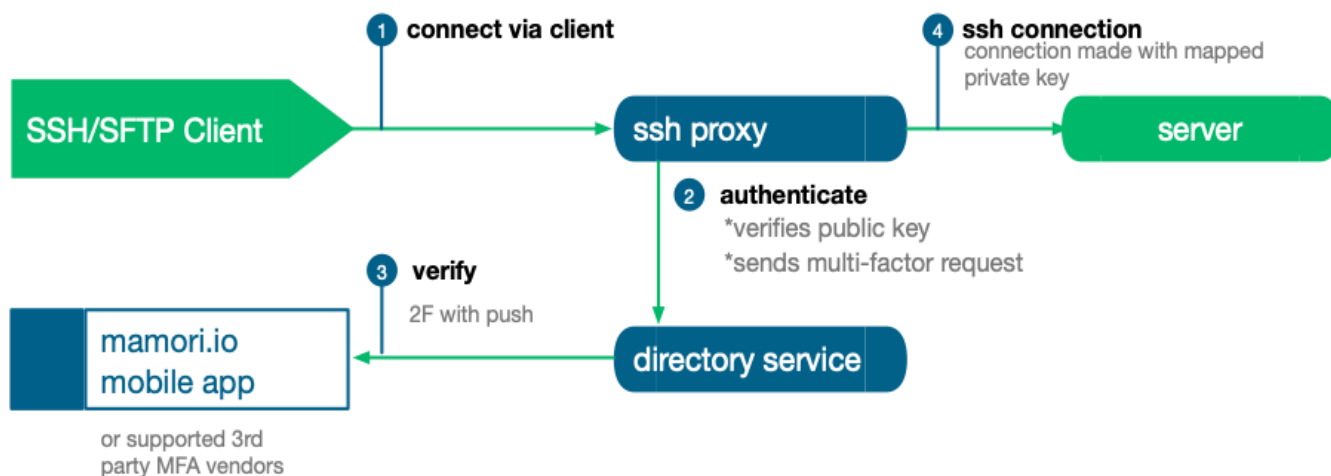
1 connect via client

4 ssh connection
connection made with mapped private key

SSH/SFTP Client

ssh proxy

server

2 authenticate
*verifies public key
*sends multi-factor request

3 verify
2F with push

mamori.io mobile app

directory service

or supported 3rd party MFA vendors